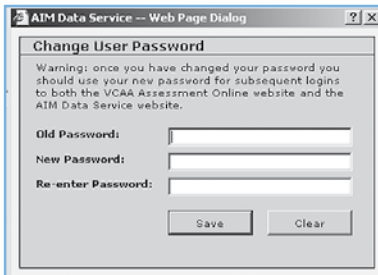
AIM Data Service -- Web Page Dialog

?
X

Change User Password

Warning: once you have changed your password you should use your new password for subsequent logins to both the VCAA Assessment Online website and the AIM Data Service website.

Old Password:

New Password:

Re-enter Password:

Save

Clear